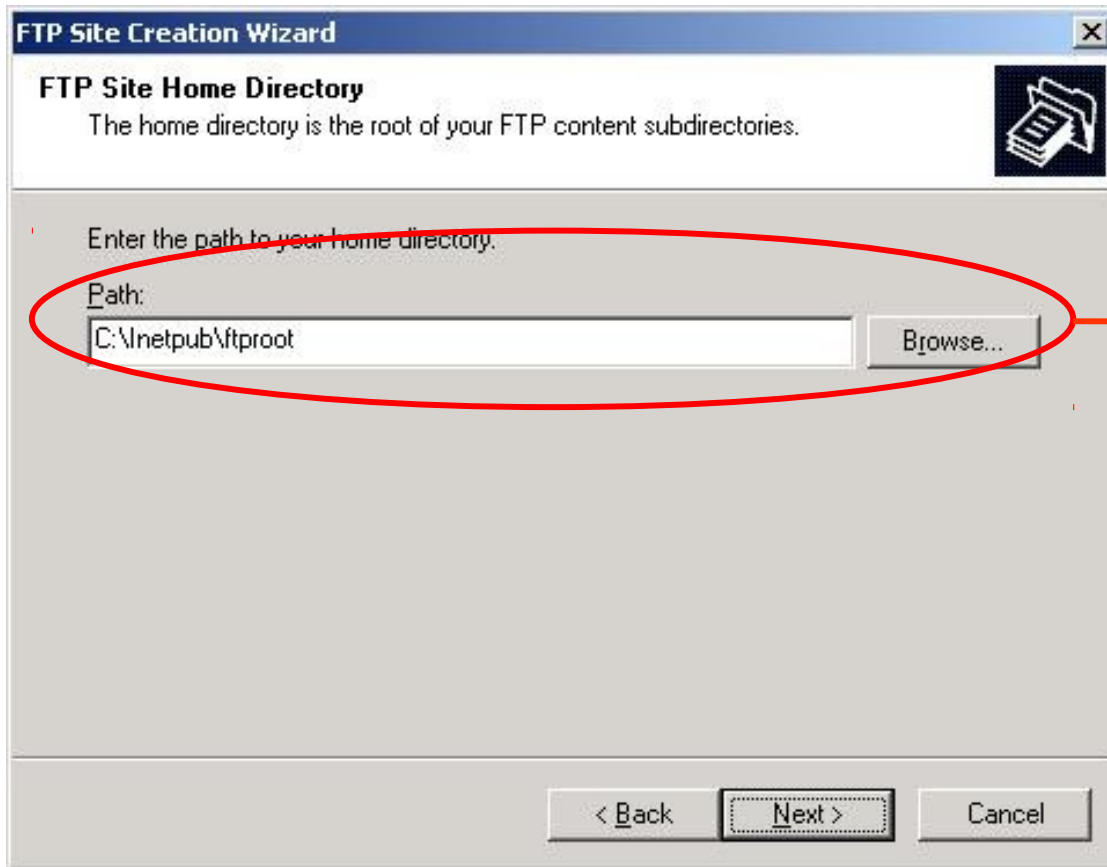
FTP Site Creation Wizard

×

FTP Site Home Directory

The home directory is the root of your FTP content subdirectories.

Enter the path to your home directory.

Path:

C:\Inetpub\ftproot

Browse...

< Back

Next >

Cancel